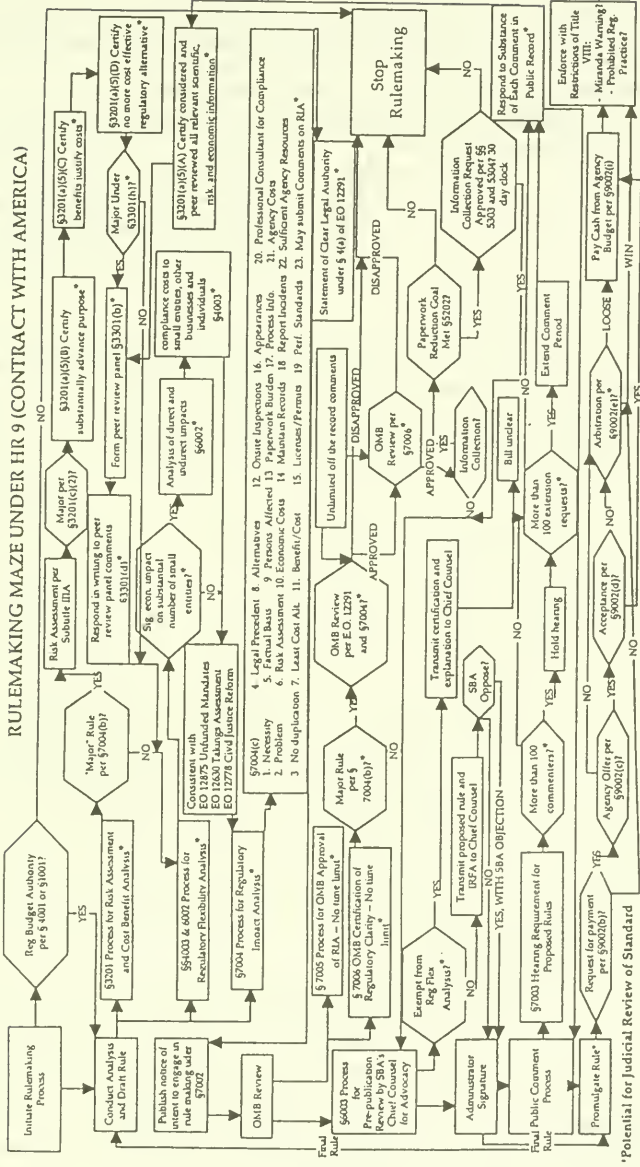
RULEMAKING MAZE UNDER HR 9 (CONTRACT WITH AMERICA)

Initiate Rulemaking Process

Reg Budget Authority per § 4001 or 9101?

YES

Conduct Analysis and Draft Rule

Publish notice of intent to engage in rule making under §7002

OMB Review

Final Rule

§6003 Process for Pre-publication Review by SBA's Chief Counsel for Advocacy

Administrator Signature

Final Public Comment Process

Final Rule

Promulgate Rule*

*Potential for Judicial Review of Standard

§3201 Process for Risk Assessment and Cost Benefit Analysis*

§§4003 & 6002 Process for Regulatory Flexibility Analysis*

§7004 Process for Regulatory Impact Analysis*

§ 7005 Process for OMB Approval of RIA – No time limit*

§ 7006 OMB Certification of Regulatory Clarity – No time limit*

Exempt from Reg Flex Analysis?

YES

NO

"Major" Rule per §7004(b)?

YES

NO

Consistent with EO 12875 Unfunded Mandates EO 12630 Takings Assessment EO 12778 Civil Justice Reform

§7004(c)
1. Necessity
2. Problem
3. No duplication
4. Legal Precedent
5. Factual Basis
6. Risk Assessment
7. Least Cost Alt.
8. Alternatives
9. Persons Affected
10. Economic Costs
11. Benefit/Cost
12. Onsite Inspections
13. Paperwork Burden
14. Maintain Records
15. Licenses/Permits
16. Appearances
17. Process Info.
18. Report Incidents
19. Perf. Standards
20. Professional Consultant for Compliance
21. Agency Costs
22. Sufficient Agency Resources
23. May submit Comments on RIA*

Major Rule per § 7004(b)?*

YES

NO

OMB Review per E.O. 12291 and §7004?*

APPROVED

DISAPPROVED

Transmit proposed rule and IRFA to Chief Counsel

Transmit certification and explanation to Chief Counsel

SBA Oppose?

YES, WITH SBA OBJECTION

NO

§7003 Hearing Requirement for Proposed Rules

More than 100 commenters?*

YES

Hold hearing

NO

Request for payment per §9002(b)?

YES

Agency Offer per §9002(c)?

NO

Acceptance per §9002(d)?

NO

Arbitration per §9002(e)?*

LOOSE

WIN

YES

Pay Cash from Agency Budget per §9002(i)

Endorse with Restrictions of Title VIII:
- Miranda Warning?
- Prohibited Reg. Practice?

Risk Assessment per Subtitle IIIA

Major per §3201(c)(2)?

NO

Respond in writing to peer review panel comments §3301(d)*

Form peer review panel §3301(b)*

§3201(a)(5)(B) Certify substantially advance purpose*

§3201(a)(5)(C) Certify benefits justify costs*

Major Under §3301(b)?*

YES

NO

§3201(a)(5)(D) Certify no more cost effective regulatory alternative*

§3201(a)(5)(A) Certify considered and peer reviewed all relevant scientific, risk, and economic information*

Sig. econ. impact on substantial number of small entities?*

YES

NO

Analysis of direct and indirect impacts §6002*

compliance costs to small entities, other businesses and individuals §4003*

Unlimited oil the record comments

DISAPPROVED

OMB Review per §7006*

APPROVED

YES

Information Collection?

Statement of Clear Legal Authority under § 4(a) of EO 12291*

DISAPPROVED

Stop Rulemaking

NO

Paperwork Reduction Goal Met §5202?

YES

NO

Information Collection Request Approved per §§ 5303 and §5047 30 day clock

YES

NO

Respond to Substance of Each Comment in Public Record*

Bill unclear

More than 100 extension requests?*

YES

Extend Comment Period

NO